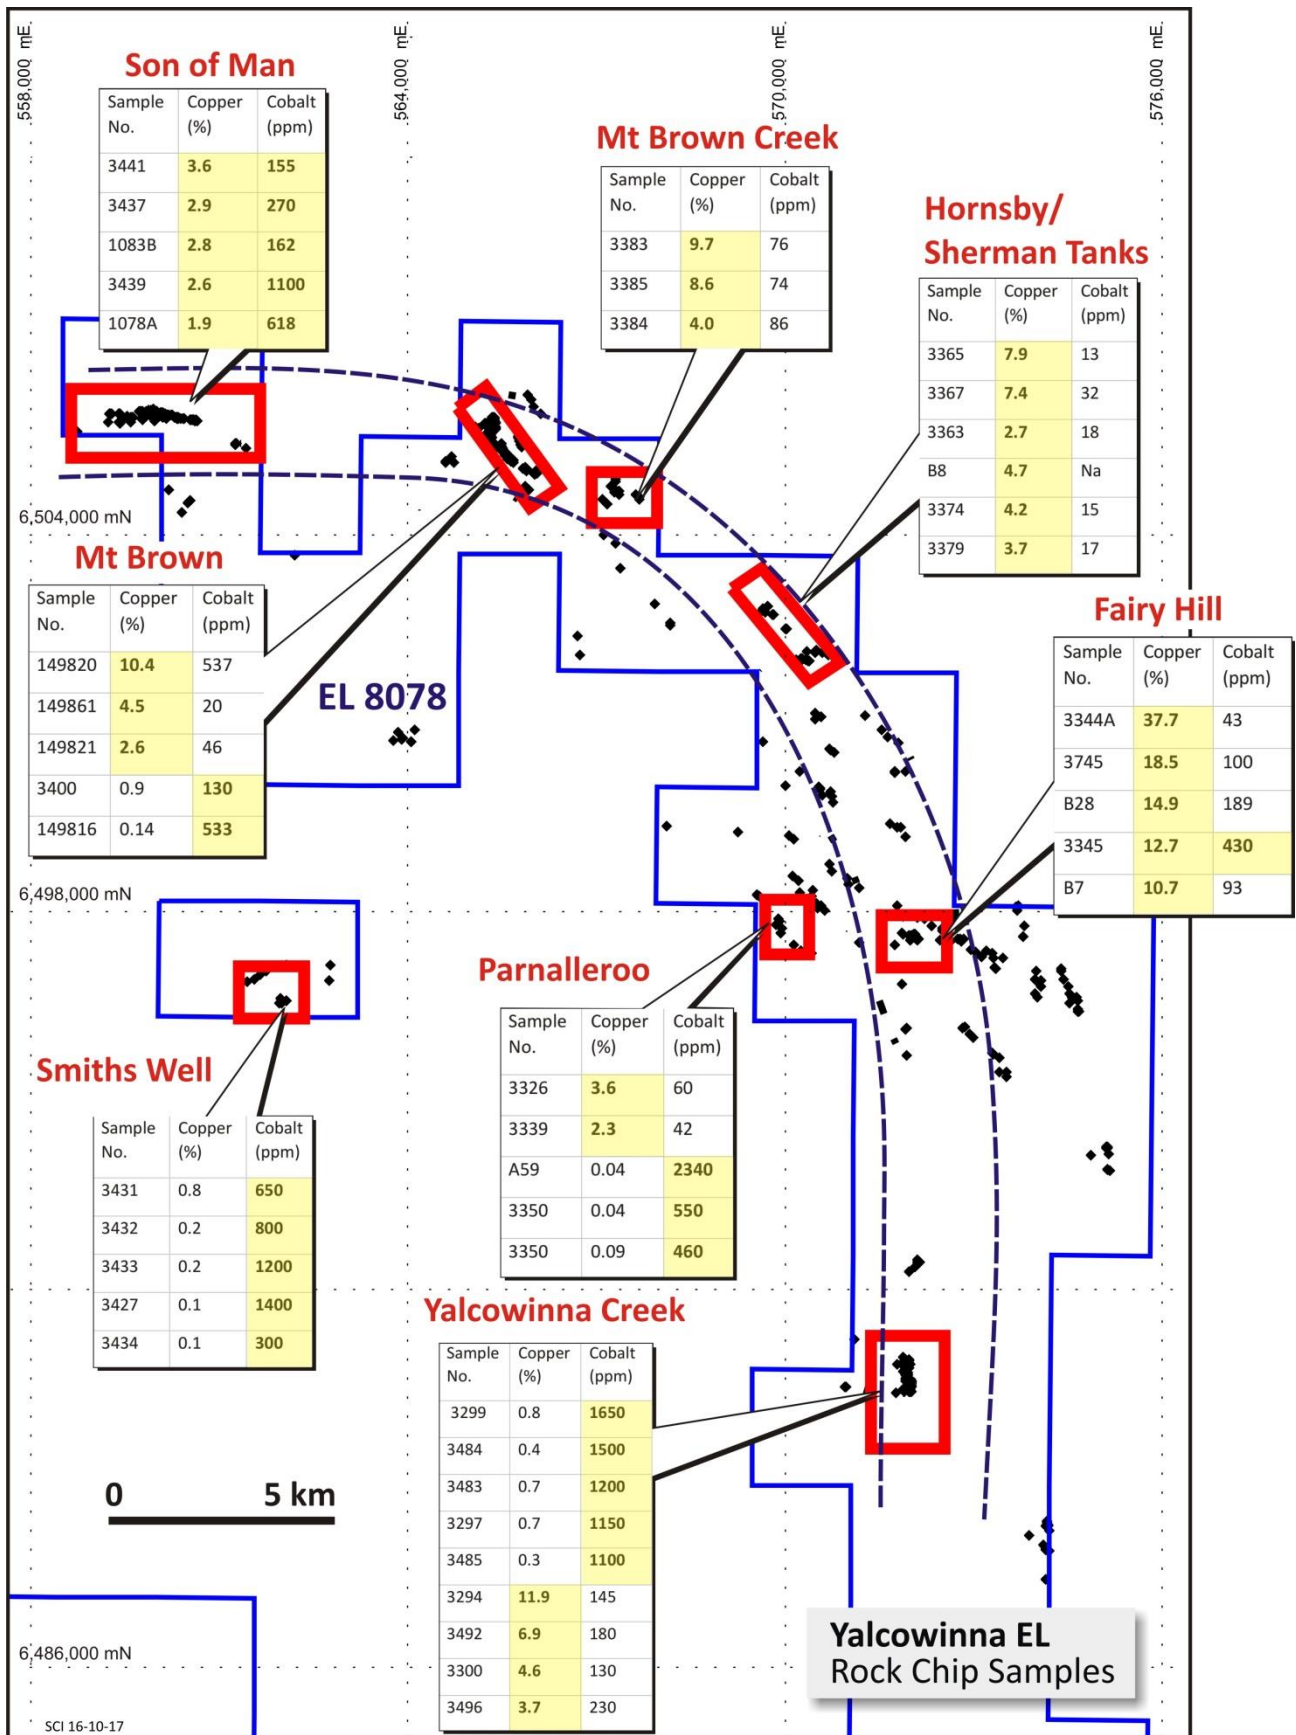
558,000 mE

564,000 mE

570,000 mE

576,000 mE

Son of Man

| Sample No. | Copper (%) | Cobalt (ppm) |
|---|---|---|
| 3441 | 3.6 | 155 |
| 3437 | 2.9 | 270 |
| 1083B | 2.8 | 162 |
| 3439 | 2.6 | 1100 |
| 1078A | 1.9 | 618 |

Mt Brown Creek

| Sample No. | Copper (%) | Cobalt (ppm) |
|---|---|---|
| 3383 | 9.7 | 76 |
| 3385 | 8.6 | 74 |
| 3384 | 4.0 | 86 |

Hornsby/ Sherman Tanks

| Sample No. | Copper (%) | Cobalt (ppm) |
|---|---|---|
| 3365 | 7.9 | 13 |
| 3367 | 7.4 | 32 |
| 3363 | 2.7 | 18 |
| B8 | 4.7 | Na |
| 3374 | 4.2 | 15 |
| 3379 | 3.7 | 17 |

6,504,000 mN

Mt Brown

| Sample No. | Copper (%) | Cobalt (ppm) |
|---|---|---|
| 149820 | 10.4 | 537 |
| 149861 | 4.5 | 20 |
| 149821 | 2.6 | 46 |
| 3400 | 0.9 | 130 |
| 149816 | 0.14 | 533 |

EL 8078

Fairy Hill

| Sample No. | Copper (%) | Cobalt (ppm) |
|---|---|---|
| 3344A | 37.7 | 43 |
| 3745 | 18.5 | 100 |
| B28 | 14.9 | 189 |
| 3345 | 12.7 | 430 |
| B7 | 10.7 | 93 |

6,498,000 mN

Parnalleroo

| Sample No. | Copper (%) | Cobalt (ppm) |
|---|---|---|
| 3326 | 3.6 | 60 |
| 3339 | 2.3 | 42 |
| A59 | 0.04 | 2340 |
| 3350 | 0.04 | 550 |
| 3350 | 0.09 | 460 |

Smiths Well

| Sample No. | Copper (%) | Cobalt (ppm) |
|---|---|---|
| 3431 | 0.8 | 650 |
| 3432 | 0.2 | 800 |
| 3433 | 0.2 | 1200 |
| 3427 | 0.1 | 1400 |
| 3434 | 0.1 | 300 |

Yalcowinna Creek

| Sample No. | Copper (%) | Cobalt (ppm) |
|---|---|---|
| 3299 | 0.8 | 1650 |
| 3484 | 0.4 | 1500 |
| 3483 | 0.7 | 1200 |
| 3297 | 0.7 | 1150 |
| 3485 | 0.3 | 1100 |
| 3294 | 11.9 | 145 |
| 3492 | 6.9 | 180 |
| 3300 | 4.6 | 130 |
| 3496 | 3.7 | 230 |

0 5 km

6,486,000 mN

Yalcowinna EL
Rock Chip Samples

SCI 16-10-17